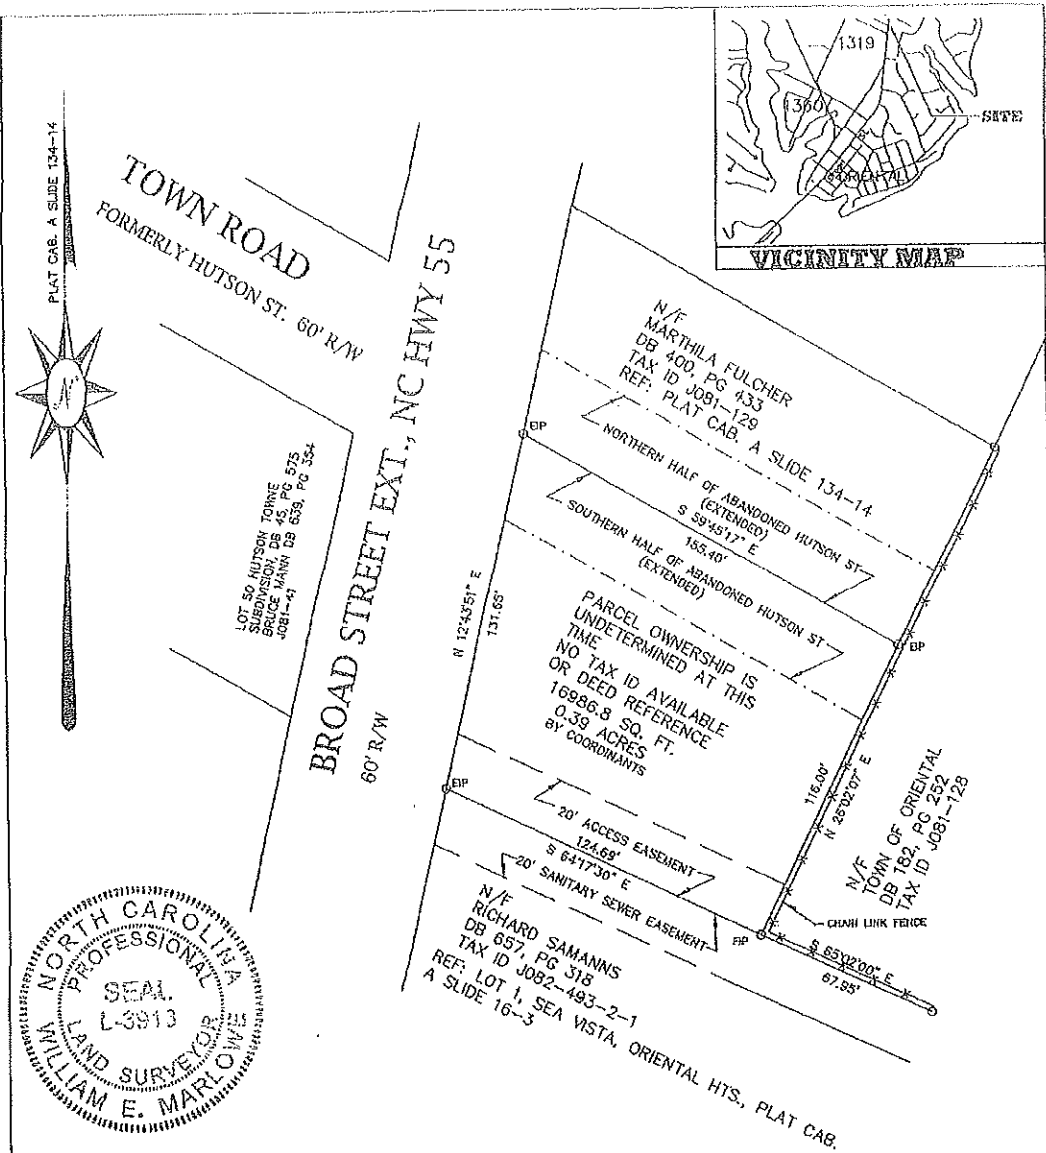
PLAT CAB. A SLIDE 134-14

1319
1360
SITE
ORIENTAL
VICINITY MAP

TOWN ROAD
FORMERLY HUTSON ST. 60' R/W

N

BROAD STREET EXT., NC HWY 55
60' R/W

LOT 50 HUTSON TOWNE SUBDIVISION, DB 45, PG 575 BRUCE MANN DB 639, PG 354 J081-41

N/F
MARTHILA FULCHER
DB 400, PG 433
TAX ID J081-129
REF: PLAT CAB. A SLIDE 134-14

EIP
NORTHERN HALF OF ABANDONED HUTSON ST (EXTENDED)
S 59°45'17" E
155.40'
SOUTHERN HALF OF ABANDONED HUTSON ST (EXTENDED)

N 12°43'51" E
131.65'

PARCEL OWNERSHIP IS UNDETERMINED AT THIS TIME
NO TAX ID AVAILABLE OR DEED REFERENCE
16986.8 SQ. FT.
0.39 ACRES
BY COORDINANTS

EIP
116.00'
N 25°02'07" E

N/F
TOWN OF ORIENTAL
DB 182, PG 252
TAX ID J081-128

EIP
20' ACCESS EASEMENT
124.69'
S 64°17'30" E
20' SANITARY SEWER EASEMENT
EIP
CHAIN LINK FENCE
S 65°02'00" E
67.85'

N/F
RICHARD SAMANNS
DB 657, PG 318
TAX ID J082-493-2-1
REF: LOT 1, SEA VISTA, ORIENTAL HTS., PLAT CAB. A SLIDE 16-3

NORTH CAROLINA
PROFESSIONAL
SEAL
L-3913
LAND SURVEYOR
WILLIAM E. MARLOWE